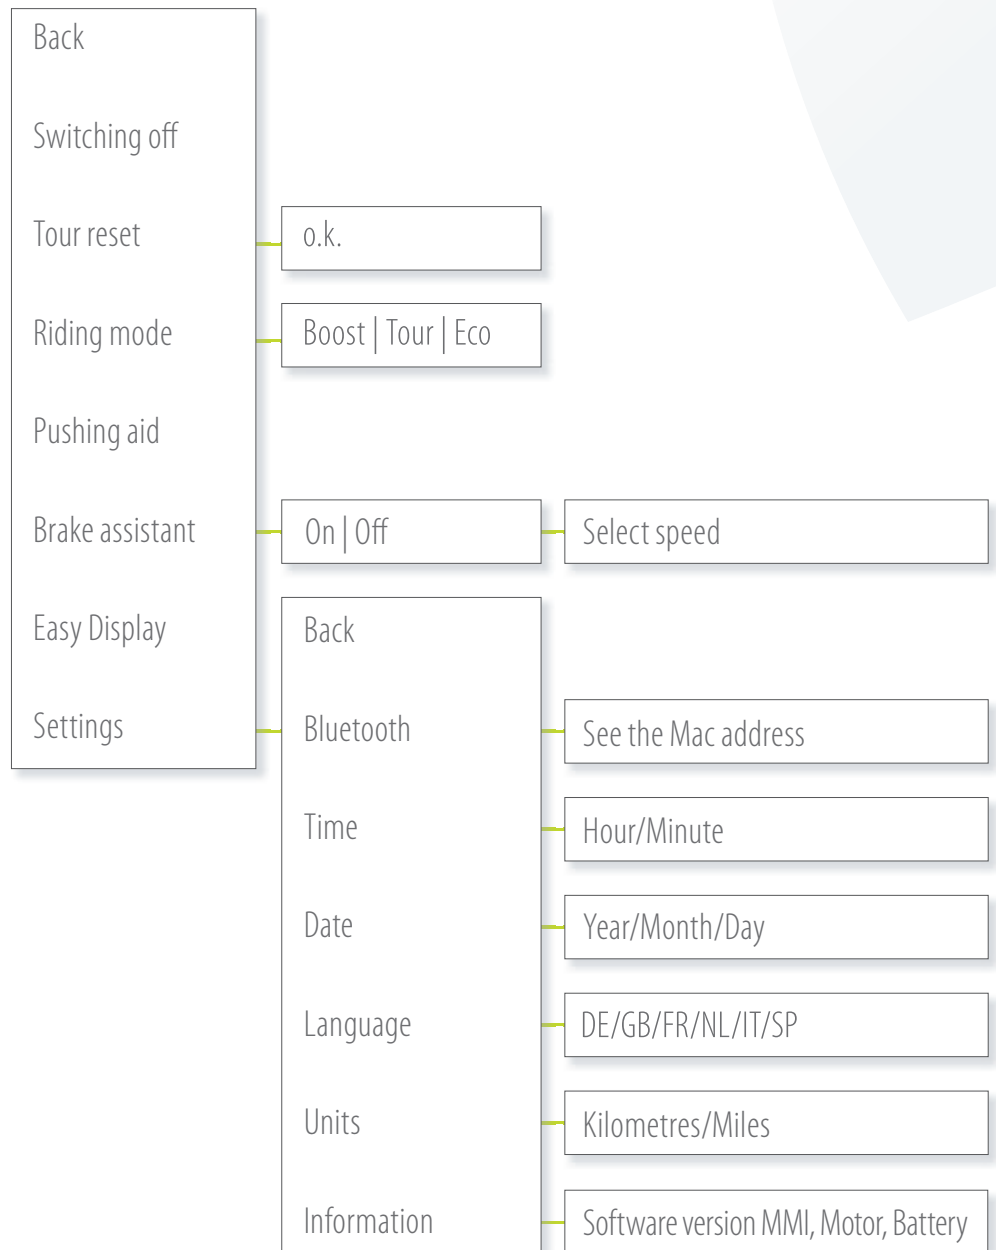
Back

Switching off

Tour reset

o.k.

Riding mode

Boost | Tour | Eco

Pushing aid

Brake assistant

On | Off

Select speed

Easy Display

Settings

Back

Bluetooth

See the Mac address

Time

Hour/Minute

Date

Year/Month/Day

Language

DE/GB/FR/NL/IT/SP

Units

Kilometres/Miles

Information

Software version MMI, Motor, Battery